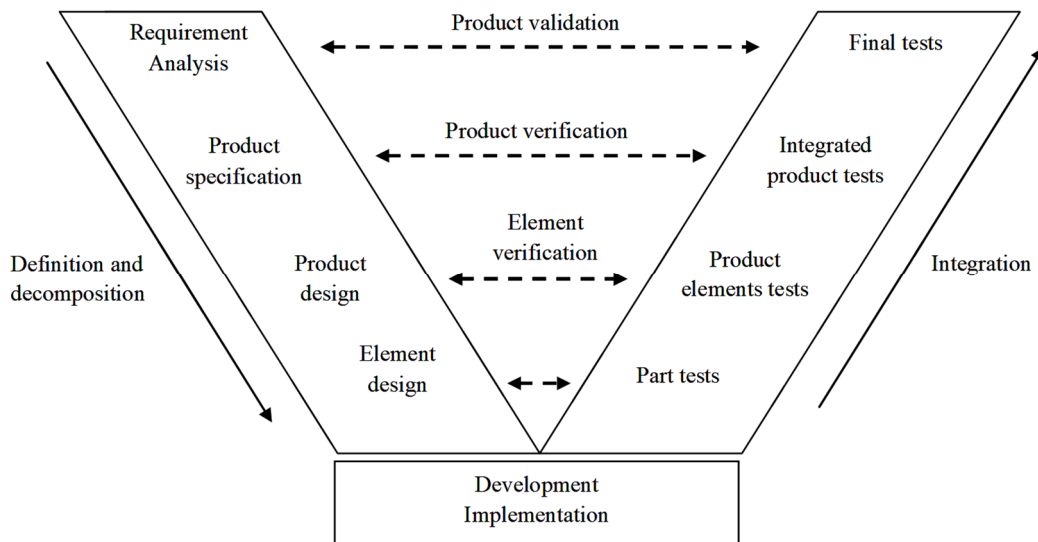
Requirement Analysis

Product validation

Final tests

Product specification

Product verification

Integrated product tests

Definition and decomposition

Product design

Element verification

Product elements tests

Integration

Element design

Part tests

Development Implementation